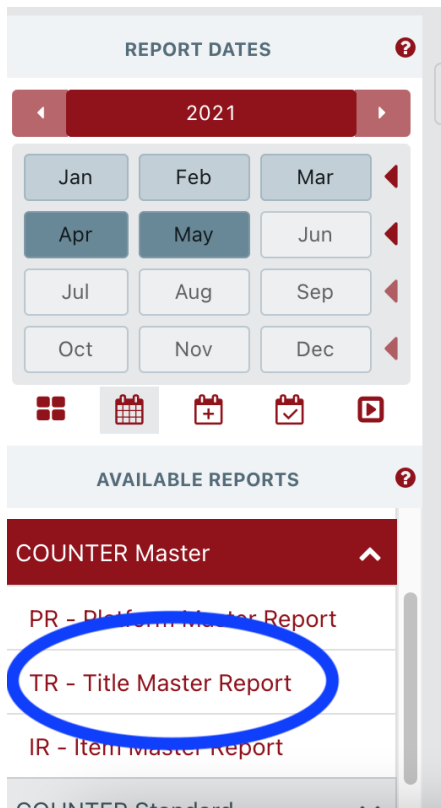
REPORT DATES

2021

| Jan | Feb | Mar |
|---|---|---|
| Apr | May | Jun |
| Jul | Aug | Sep |
| Oct | Nov | Dec |

AVAILABLE REPORTS

COUNTER Master

PR - Platform Master Report

TR - Title Master Report

IR - Item Master Report

COUNTER Standard